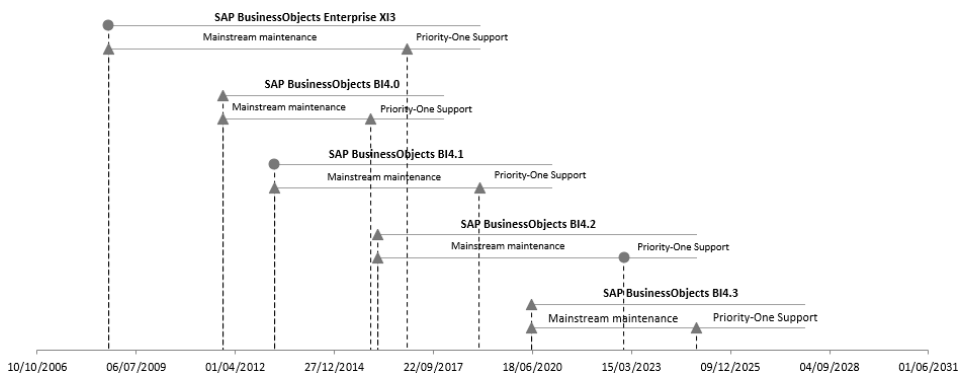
SAP BusinessObjects Enterprise XI3
Mainstream maintenance
Priority-One Support

SAP BusinessObjects BI4.0
Mainstream maintenance
Priority-One Support

SAP BusinessObjects BI4.1
Mainstream maintenance
Priority-One Support

SAP BusinessObjects BI4.2
Mainstream maintenance
Priority-One Support

SAP BusinessObjects BI4.3
Mainstream maintenance
Priority-One Support

10/10/2006 06/07/2009 01/04/2012 27/12/2014 22/09/2017 18/06/2020 15/03/2023 09/12/2025 04/09/2028 01/06/2031